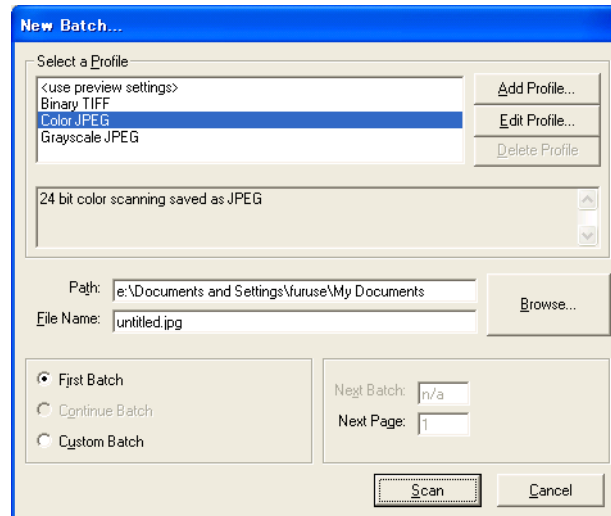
New Batch...

Select a Profile

<use preview settings>
Binary TIFF
Color JPEG
Grayscale JPEG

Add Profile...
Edit Profile...
Delete Profile

24 bit color scanning saved as JPEG

Path: e:\Documents and Settings\furuse\My Documents
File Name: untitled.jpg

Browse...

First Batch
Continue Batch
Custom Batch

Next Batch: n/a
Next Page: 1

Scan
Cancel